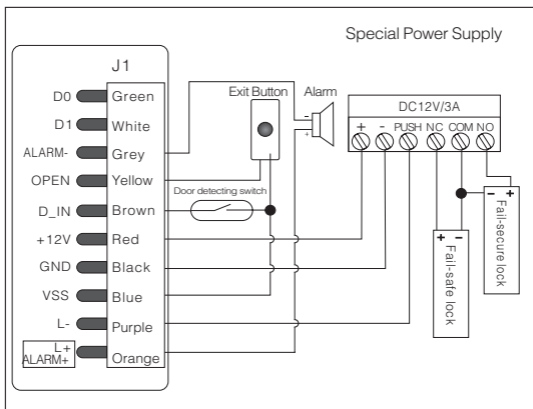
Special Power Supply

J1

D0 Green
D1 White
ALARM- Grey
OPEN Yellow
D_IN Brown
+12V Red
GND Black
VSS Blue
L- Purple
L+ ALARM+ Orange

Exit Button

Alarm

Door detecting switch

DC12V/3A

+ - PUSH NC COM NO

+ -

Fail-safe lock

- +

Fail-secure lock